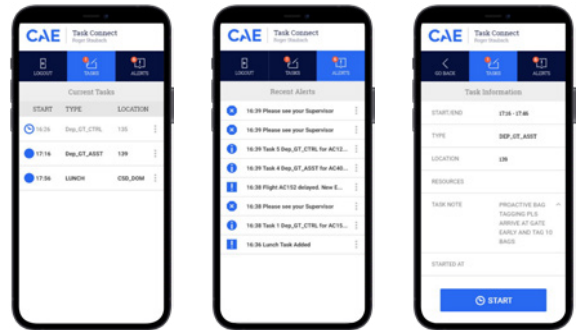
CAE Task Connect
Roger Staubach

LOGOUT TASKS ALERTS

Current Tasks

| START | TYPE | LOCATION |
|---|---|---|
| 16:25 | Dep_GT_CTRL | 135 |
| 17:16 | Dep_GT_ASST | 139 |
| 17:56 | LUNCH | CSD_DOM |

CAE Task Connect
Roger Staubach

LOGOUT TASKS ALERTS

Recent Alerts

16:39 Please see your Supervisor
16:39 Please see your Supervisor
16:39 Task 5 Dep_GT_CTRL for AC12...
16:39 Task 4 Dep_GT_ASST for AC40...
16:38 Flight AC152 delayed. New E...
16:38 Please see your Supervisor
16:38 Task 1 Dep_GT_CTRL for AC15...
16:36 Lunch Task Added

CAE Task Connect
Roger Staubach

GO BACK TASKS ALERTS

Task Information

| START/END | 17:16 - 17:46 |
|---|---|
| TYPE | DEP_GT_ASST |
| LOCATION | 139 |
| RESOURCES | |
| TASK NOTE | PROACTIVE BAG TAGGING PLS ARRIVE AT GATE EARLY AND TAG 10 BAGS |
| STARTED AT | |

START